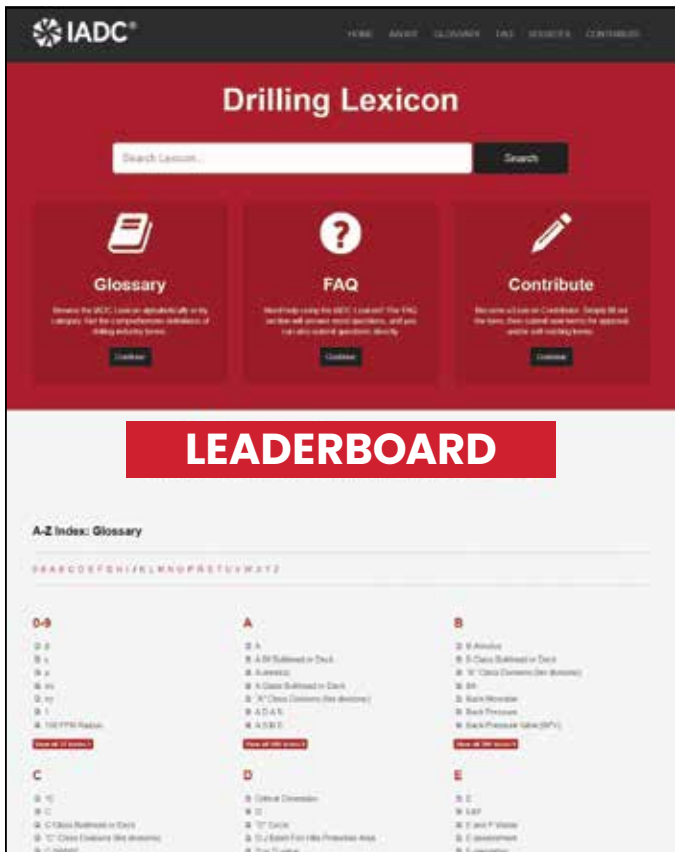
IADC®

HOME ABOUT GLOSSARY FAQ SOURCES CONTRIBUTE

Drilling Lexicon

Search Lexicon...

Search

Glossary

Browse the IADC Lexicon alphabetically or by category. Get the comprehensive definitions of drilling industry terms.

Continue

FAQ

Need help using the IADC Lexicon? The FAQ section will answer most questions, and you can also submit questions directly.

Continue

Contribute

Become a Lexicon Contributor. Simply fill out the form, then submit new terms for approval and/or edit existing terms.

Continue

LEADERBOARD

A-Z Index: Glossary

0-9 A B C D E F G H I J K L M N O P R S T U V W X Y Z

0-9

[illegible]

100 FPM Radius

View all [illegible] terms

A

A

A 60 Bulkhead or Deck

A-Annulus

A Class Bulkhead or Deck

"A" Class Divisions (fire divisions)

A D A N

A S B E

View all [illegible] terms

B

B Annulus

B Class Bulkhead or Deck

"B" Class Divisions (fire divisions)

B/A

Back Alleviator

Back Pressure

Back Pressure Valve (BPV)

View all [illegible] terms

C

°C

C

C Class Bulkhead or Deck

"C" Class Divisions (fire divisions)

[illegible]

D

Critical Dimension

D

"D" Circle

D-J Extent For Hills Protection Area

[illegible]

E

E

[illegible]

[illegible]

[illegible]

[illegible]